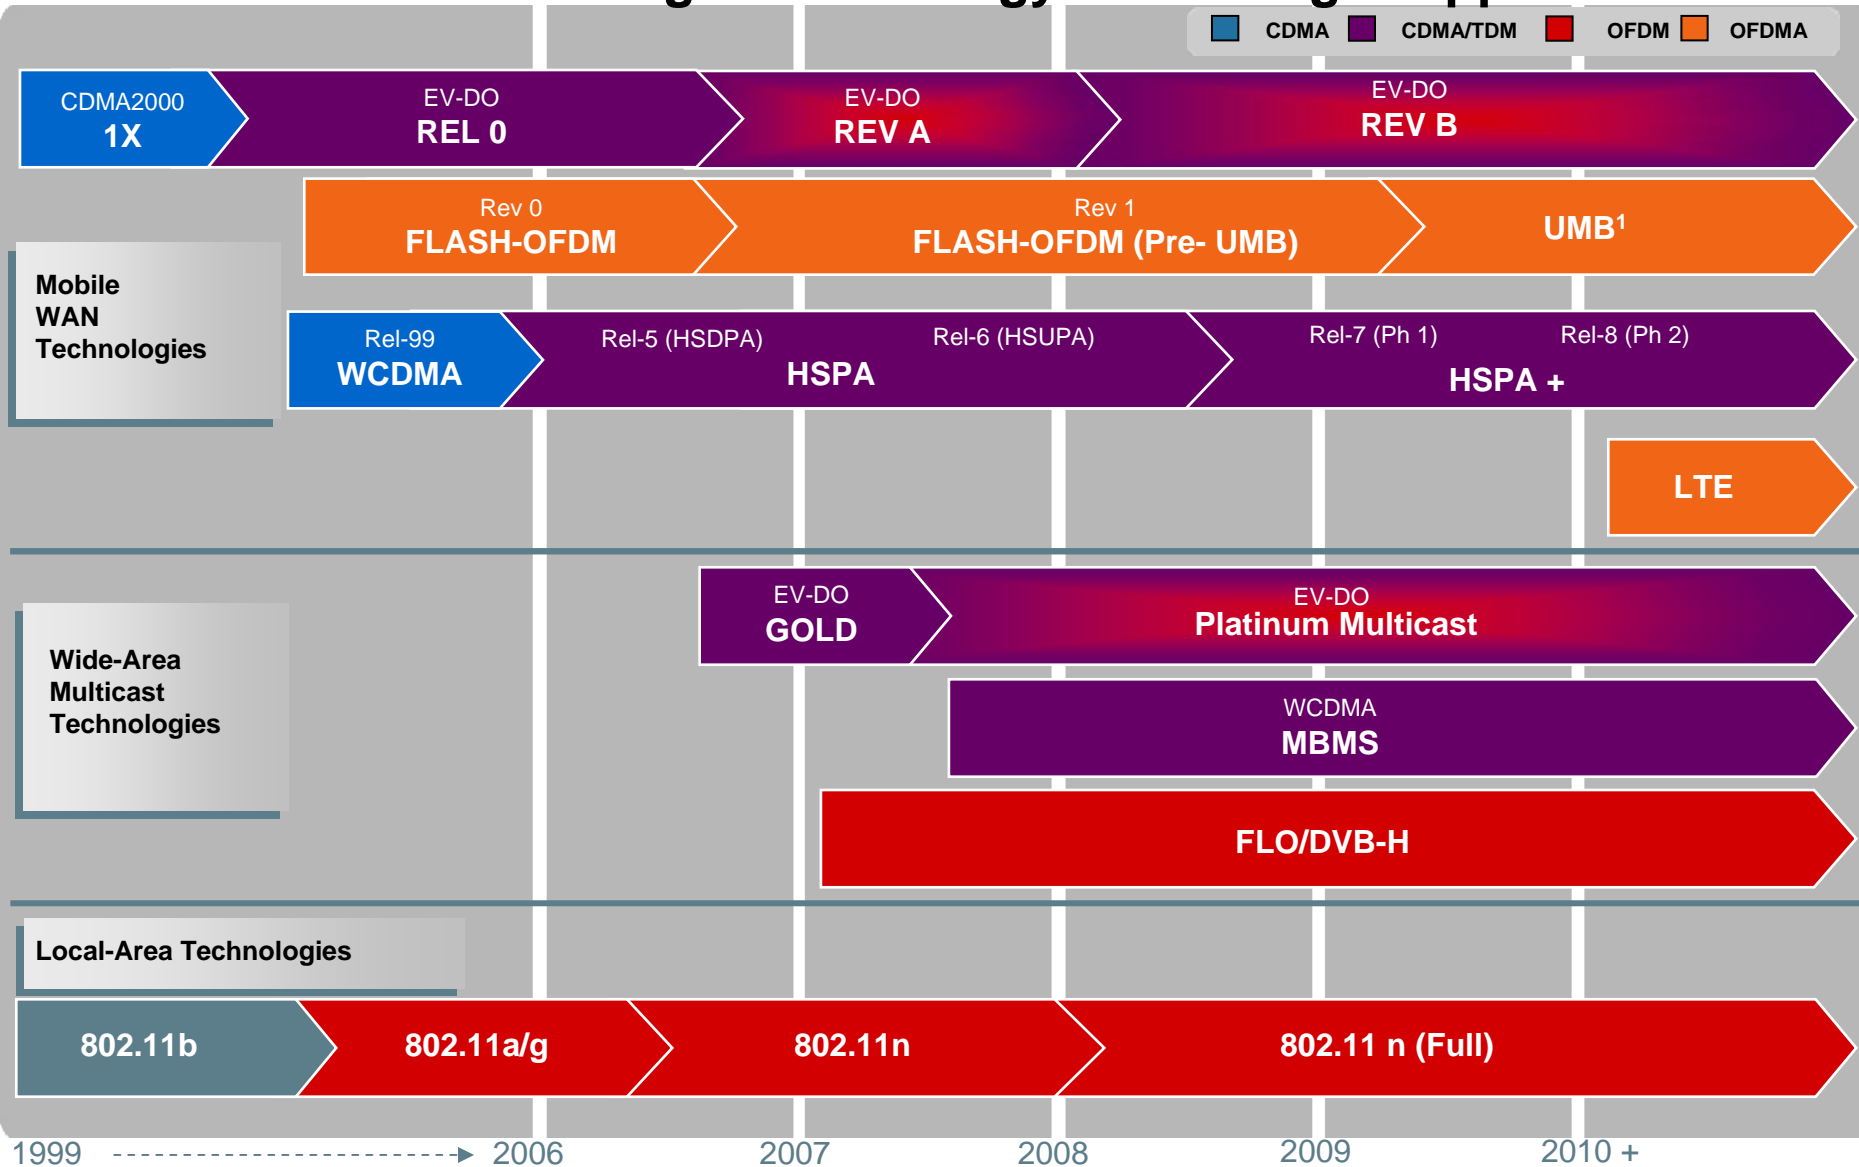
CDMA CDMA/TDM OFDM OFDMA

CDMA2000 1X

EV-DO REL 0

EV-DO REV A

EV-DO REV B

Rev 0 FLASH-OFDM

Rev 1 FLASH-OFDM (Pre- UMB)

UMB$^1$

Mobile WAN Technologies

Rel-99 WCDMA

Rel-5 (HSDPA) Rel-6 (HSUPA) HSPA

Rel-7 (Ph 1) Rel-8 (Ph 2) HSPA +

LTE

EV-DO GOLD

EV-DO Platinum Multicast

Wide-Area Multicast Technologies

WCDMA MBMS

FLO/DVB-H

Local-Area Technologies

802.11b

802.11a/g

802.11n

802.11 n (Full)

1999 2006 2007 2008 2009 2010 +